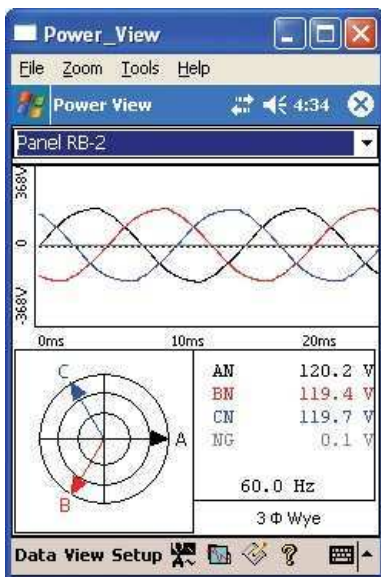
Power_View

File Zoom Tools Help

Power View 4:34

Panel RB-2

368V

0

-368V

0ms 10ms 20ms

C

A

B

| | |
|---|---|
| AN | 120.2 V |
| BN | 119.4 V |
| CN | 119.7 V |
| NG | 0.1 V |

60.0 Hz

3 Φ Wye

Data View Setup